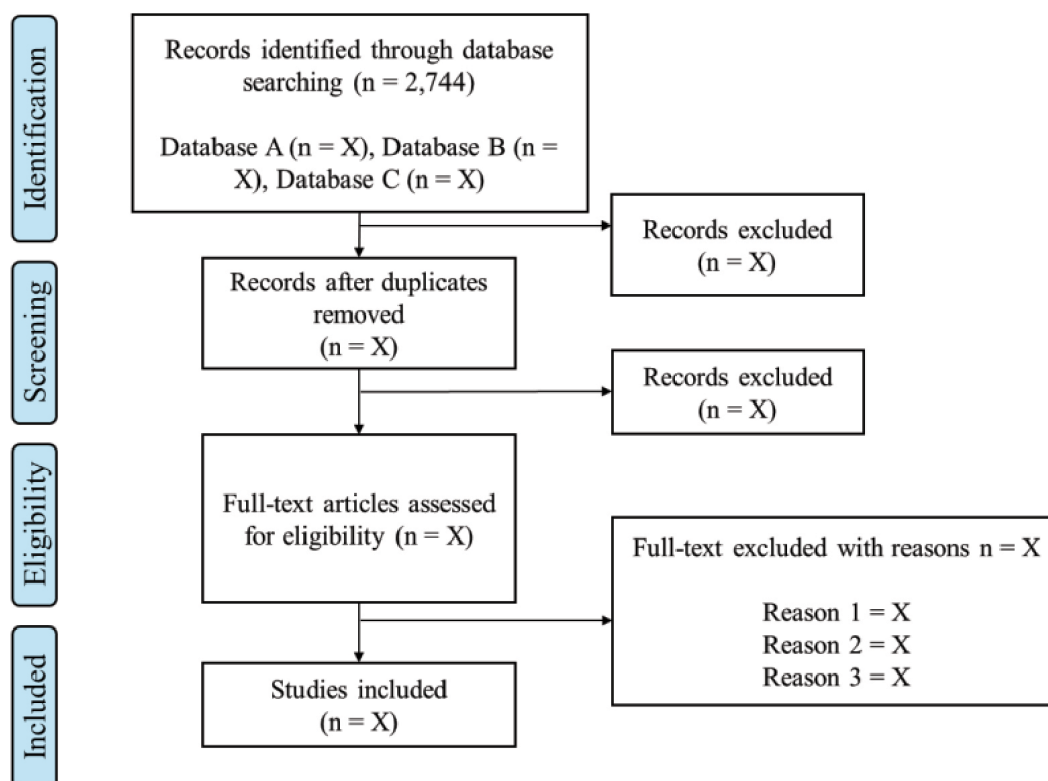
Identification

Records identified through database searching (n = 2,744)

Database A (n = X), Database B (n = X), Database C (n = X)

Records excluded (n = X)

Screening

Records after duplicates removed (n = X)

Records excluded (n = X)

Eligibility

Full-text articles assessed for eligibility (n = X)

Full-text excluded with reasons n = X

Reason 1 = X
Reason 2 = X
Reason 3 = X

Included

Studies included (n = X)